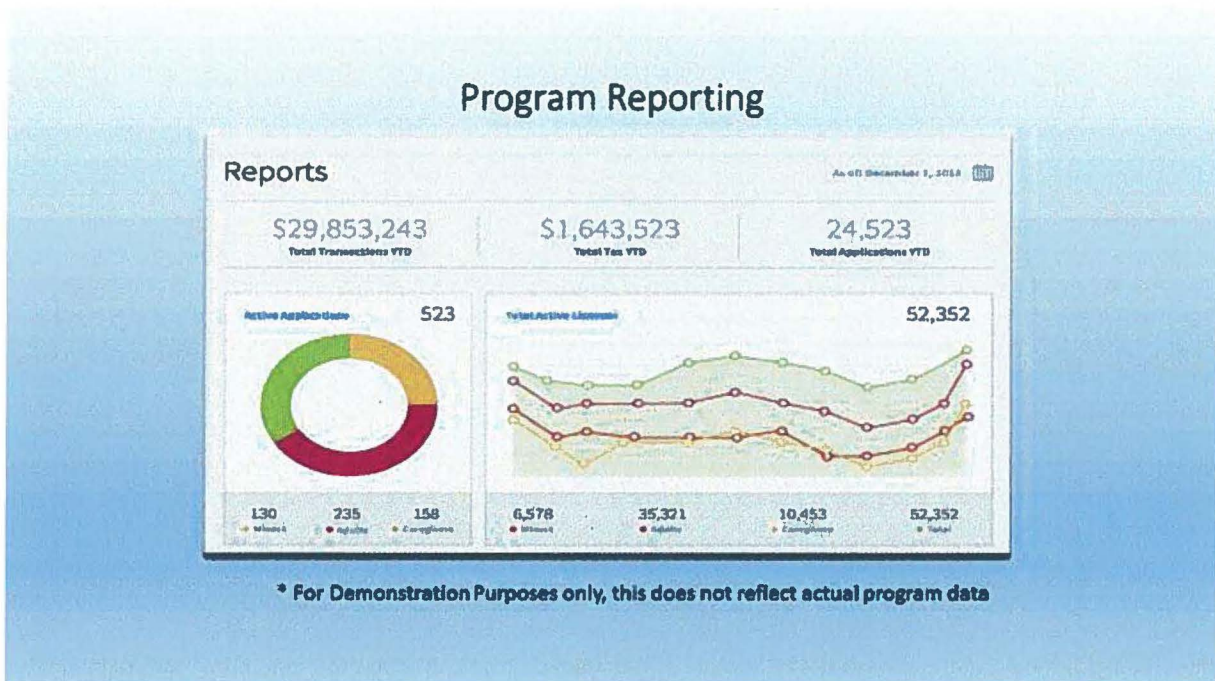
Program Reporting

Reports

As of December 1, 2018

$29,853,243
Total Transactions YTD

$1,643,523
Total Tax YTD

24,523
Total Applications YTD

Active Applications

523

Total Active Licenses

52,352

130
Minors

235
Adults

158
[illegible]

6,578
Minors

35,321
Adults

10,453
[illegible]

52,352
Total

* For Demonstration Purposes only, this does not reflect actual program data